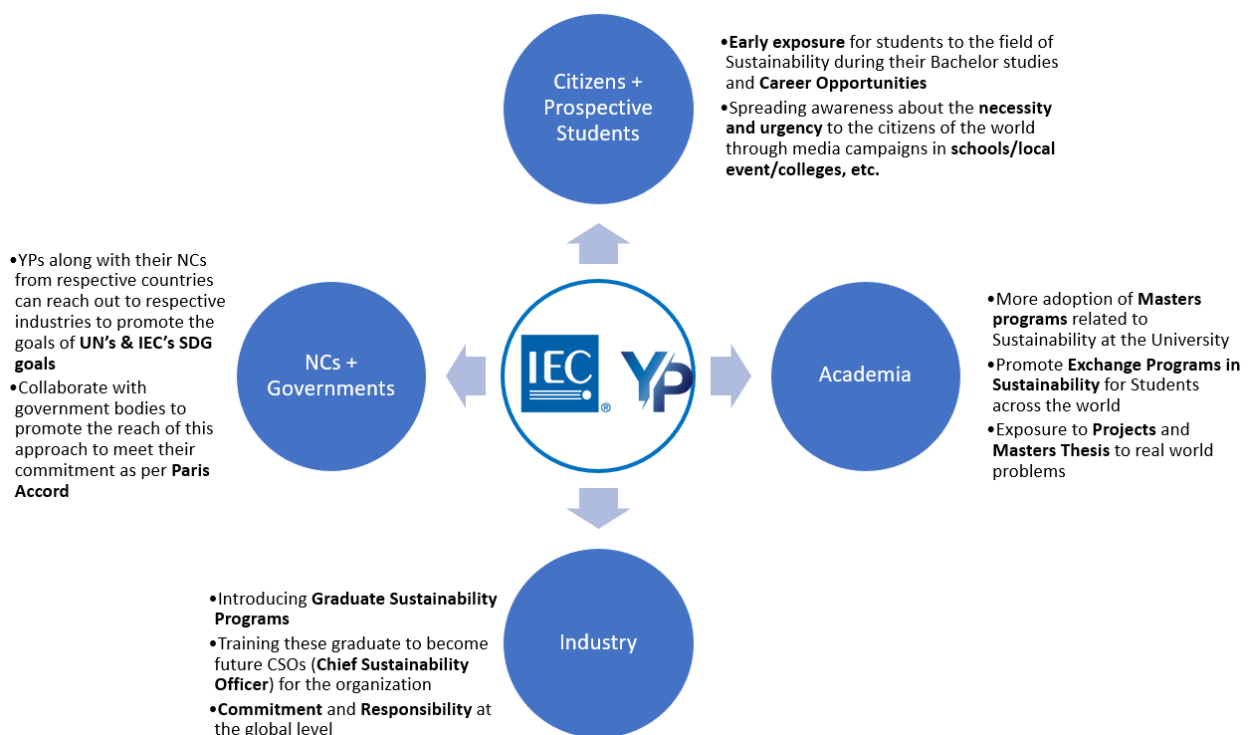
Citizens + Prospective Students

•**Early exposure** for students to the field of Sustainability during their Bachelor studies and **Career Opportunities**
•Spreading awareness about the **necessity and urgency** to the citizens of the world through media campaigns in **schools/local event/colleges, etc.**

•YPs along with their NCs from respective countries can reach out to respective industries to promote the goals of **UN's & IEC's SDG goals**
•Collaborate with government bodies to promote the reach of this approach to meet their commitment as per **Paris Accord**

NCs + Governments

IEC ® YP

Academia

•More adoption of **Masters programs** related to Sustainability at the University
•Promote **Exchange Programs in Sustainability** for Students across the world
•Exposure to **Projects** and **Masters Thesis** to real world problems

•Introducing **Graduate Sustainability Programs**
•Training these graduate to become future CSOs (**Chief Sustainability Officer**) for the organization
•**Commitment** and **Responsibility** at the global level

Industry